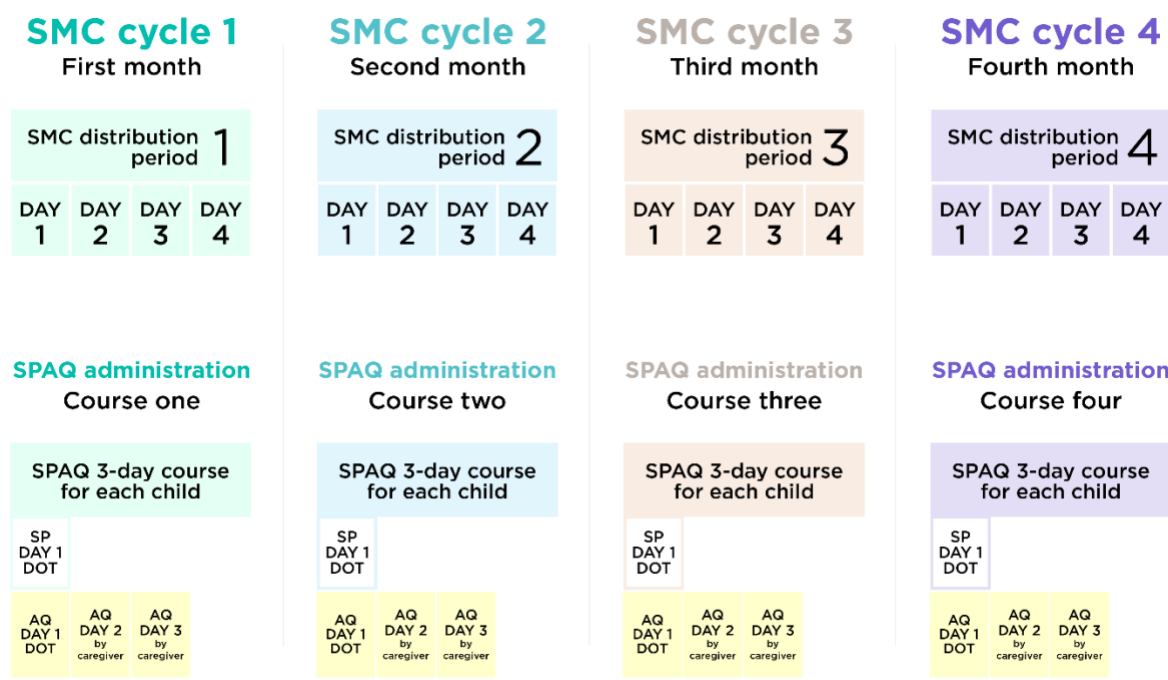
SMC cycle 1
First month

SMC distribution period 1

DAY 1 DAY 2 DAY 3 DAY 4

SPAQ administration
Course one

SPAQ 3-day course for each child

SP DAY 1 DOT

AQ DAY 1 DOT
AQ DAY 2 by caregiver
AQ DAY 3 by caregiver

SMC cycle 2
Second month

SMC distribution period 2

DAY 1 DAY 2 DAY 3 DAY 4

SPAQ administration
Course two

SPAQ 3-day course for each child

SP DAY 1 DOT

AQ DAY 1 DOT
AQ DAY 2 by caregiver
AQ DAY 3 by caregiver

SMC cycle 3
Third month

SMC distribution period 3

DAY 1 DAY 2 DAY 3 DAY 4

SPAQ administration
Course three

SPAQ 3-day course for each child

SP DAY 1 DOT

AQ DAY 1 DOT
AQ DAY 2 by caregiver
AQ DAY 3 by caregiver

SMC cycle 4
Fourth month

SMC distribution period 4

DAY 1 DAY 2 DAY 3 DAY 4

SPAQ administration
Course four

SPAQ 3-day course for each child

SP DAY 1 DOT

AQ DAY 1 DOT
AQ DAY 2 by caregiver
AQ DAY 3 by caregiver